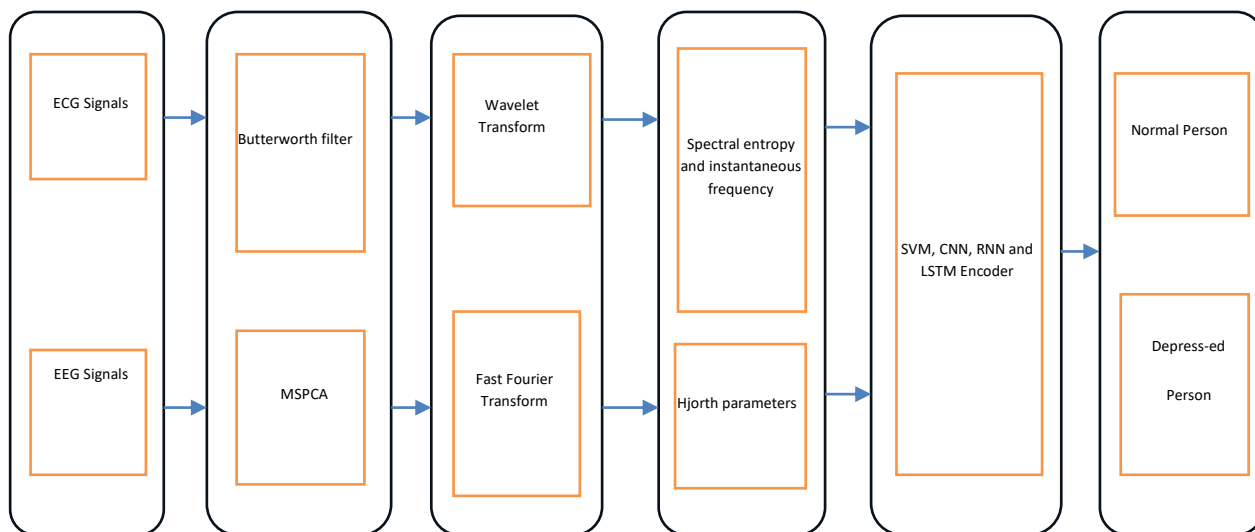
ECG Signals

EEG Signals

Butterworth filter

MSPCA

Wavelet Transform

Fast Fourier Transform

Spectral entropy and instantaneous frequency

Hjorth parameters

SVM, CNN, RNN and LSTM Encoder

Normal Person

Depress-ed Person